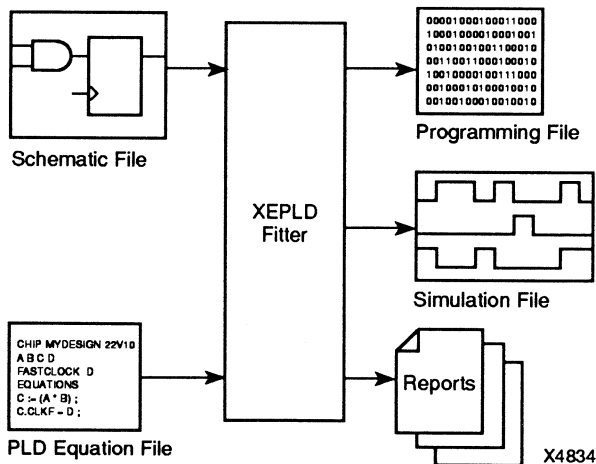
Schematic File

XEPLD
Fitter

0000100010001100
1000100001000100
0100100100110001
0011001100010001
1001000001011100
0010001010001001
0010010001001001

Programming File

Simulation File

CHIP MYDESIGN 22V10
A B C D
FASTCLOCK D
EQUATIONS
C := (A * B) ;
C.CLKF = D ;

PLD Equation File

Reports

X4834